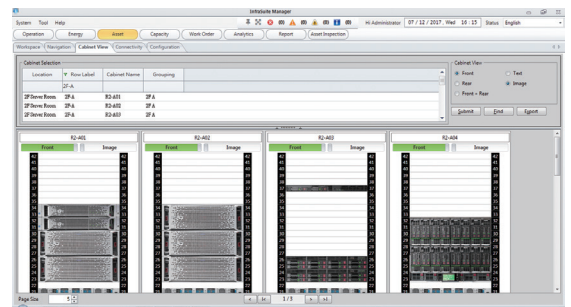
InfraSuite Manager

System Tool Help

(0) (0) (0) (0) Hi Administrator 07 / 12 / 2017 , Wed 16 : 15 Status English

Operation Energy Asset Capacity Work Order Analytics Report Asset Inspection

Workspace Navigation Cabinet View Connectivity Configuration

Cabinet Selection

| Location | Row Label | Cabinet Name | Grouping |
|---|---|---|---|
| | 2F-A | | |
| 2F Server Room | 2F-A | R2-A01 | 2F A |
| 2F Server Room | 2F-A | R2-A02 | 2F A |
| 2F Server Room | 2F-A | R2-A03 | 2F A |

Cabinet View

Front
Rear
Front + Rear
Text
Image

Submit Find Export

R2-A01
Front Image

R2-A02
Front Image

R2-A03
Front Image

R2-A04
Front Image

42 41 40 39 38 37 36 35 34 33 32 31 30 29 28 27 26 25 24 23 22 21 20

Page Size 5

1 / 3